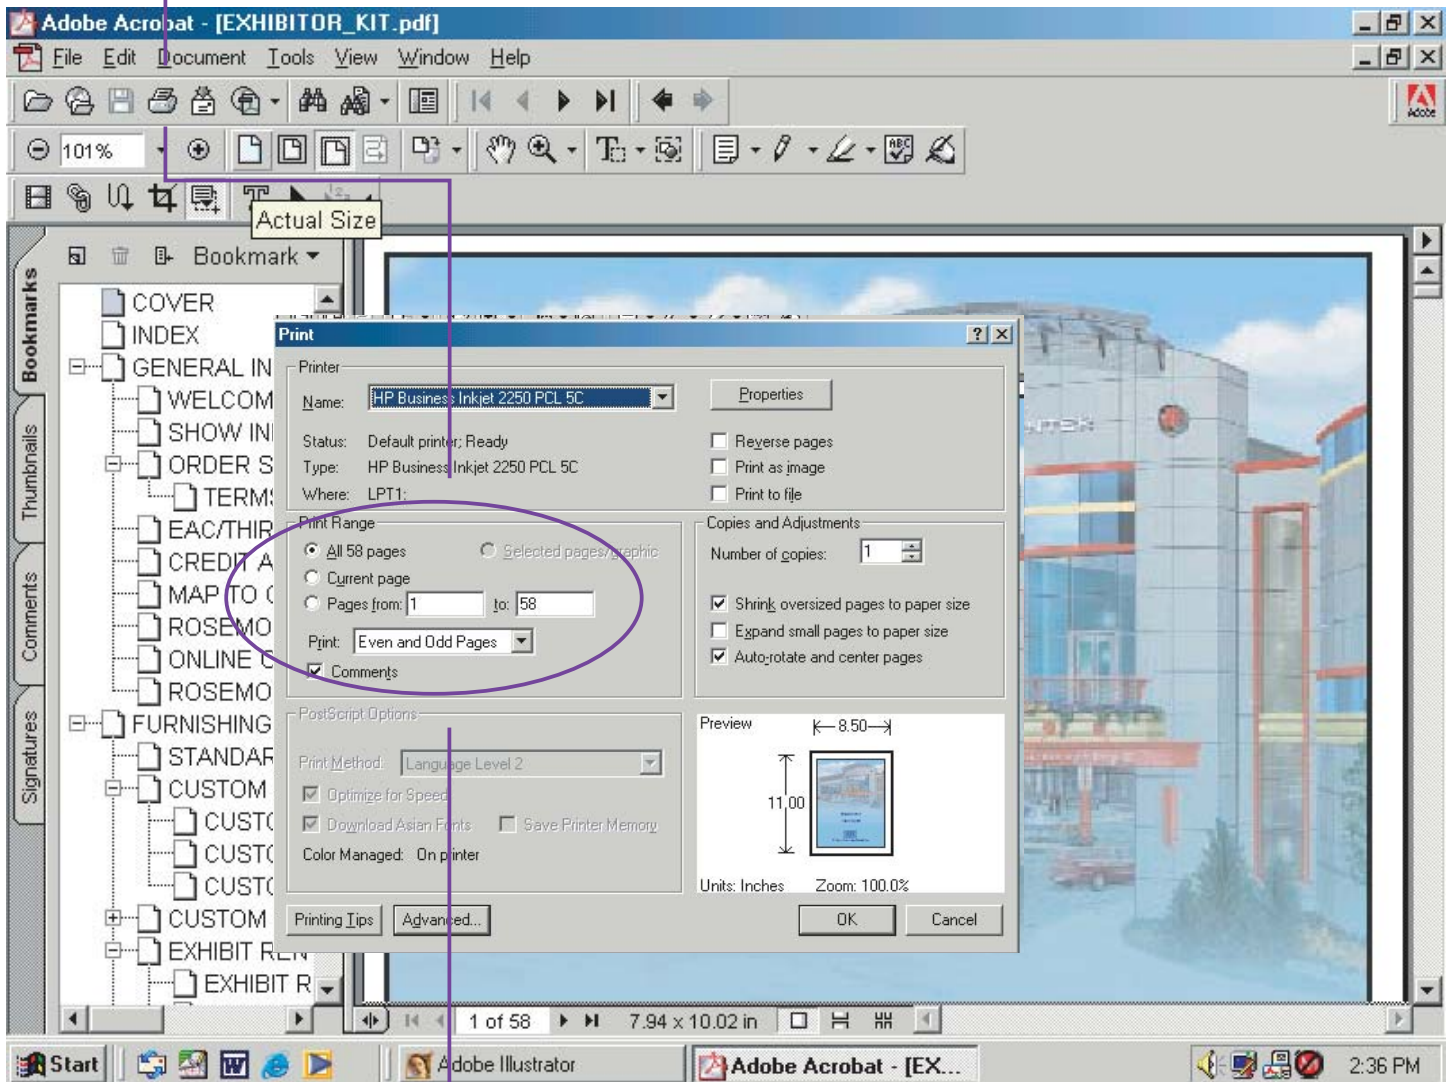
Adobe Acrobat - [EXHIBITOR_KIT.pdf]

File Edit Document Tools View Window Help

101%

Actual Size

Bookmark

Bookmarks

Thumbnails

Comments

Signatures

COVER
INDEX
GENERAL IN
WELCOM
SHOW INI
ORDER S
TERMS
EAC/THIR
CREDIT A
MAP TO
ROSEMO
ONLINE
ROSEMO
FURNISHING
STANDAR
CUSTOM
CUST
CUST
CUST
CUSTOM
EXHIBIT R
EXHIBIT R

Print

Printer

Name: HP Business Inkjet 2250 PCL 5C

Properties

Status: Default printer; Ready
Type: HP Business Inkjet 2250 PCL 5C
Where: LPT1:

Reverse pages
Print as image
Print to file

Print Range

All 58 pages
Selected pages/graphic
Current page
Pages from: 1 to: 58

Print: Even and Odd Pages

Comments

Copies and Adjustments

Number of copies: 1

Shrink oversized pages to paper size
Expand small pages to paper size
Auto-rotate and center pages

PostScript Options

Print Method: Language Level 2

Optimize for Speed
Download Asian Fonts
Save Printer Memory

Color Managed: On printer

Preview

8.50

11.00

Units: Inches Zoom: 100.0%

Printing Tips
Advanced...
OK
Cancel

1 of 58

7.94 x 10.02 in

Start

Adobe Illustrator

Adobe Acrobat - [EX...

2:36 PM